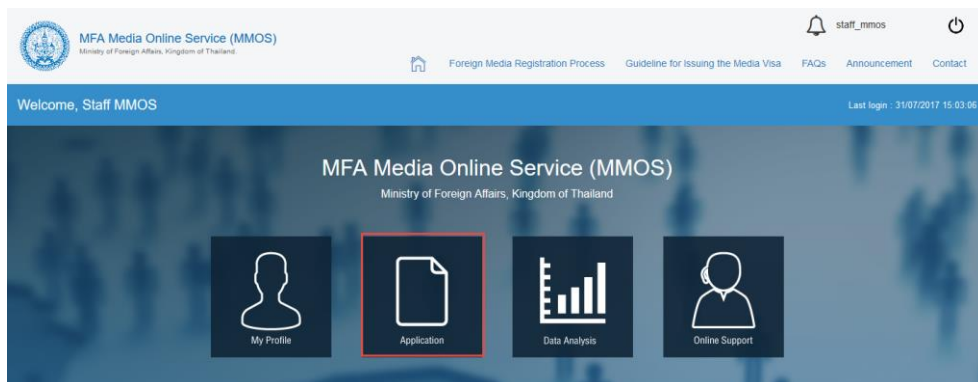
MFA Media Online Service (MMOS)
Ministry of Foreign Affairs, Kingdom of Thailand

staff_mmos

Foreign Media Registration Process   Guideline for Issuing the Media Visa   FAQs   Announcement   Contact

Welcome, Staff MMOS

Last login : 31/07/2017 15:03:06

MFA Media Online Service (MMOS)
Ministry of Foreign Affairs, Kingdom of Thailand

My Profile

Application

Data Analysis

Online Support